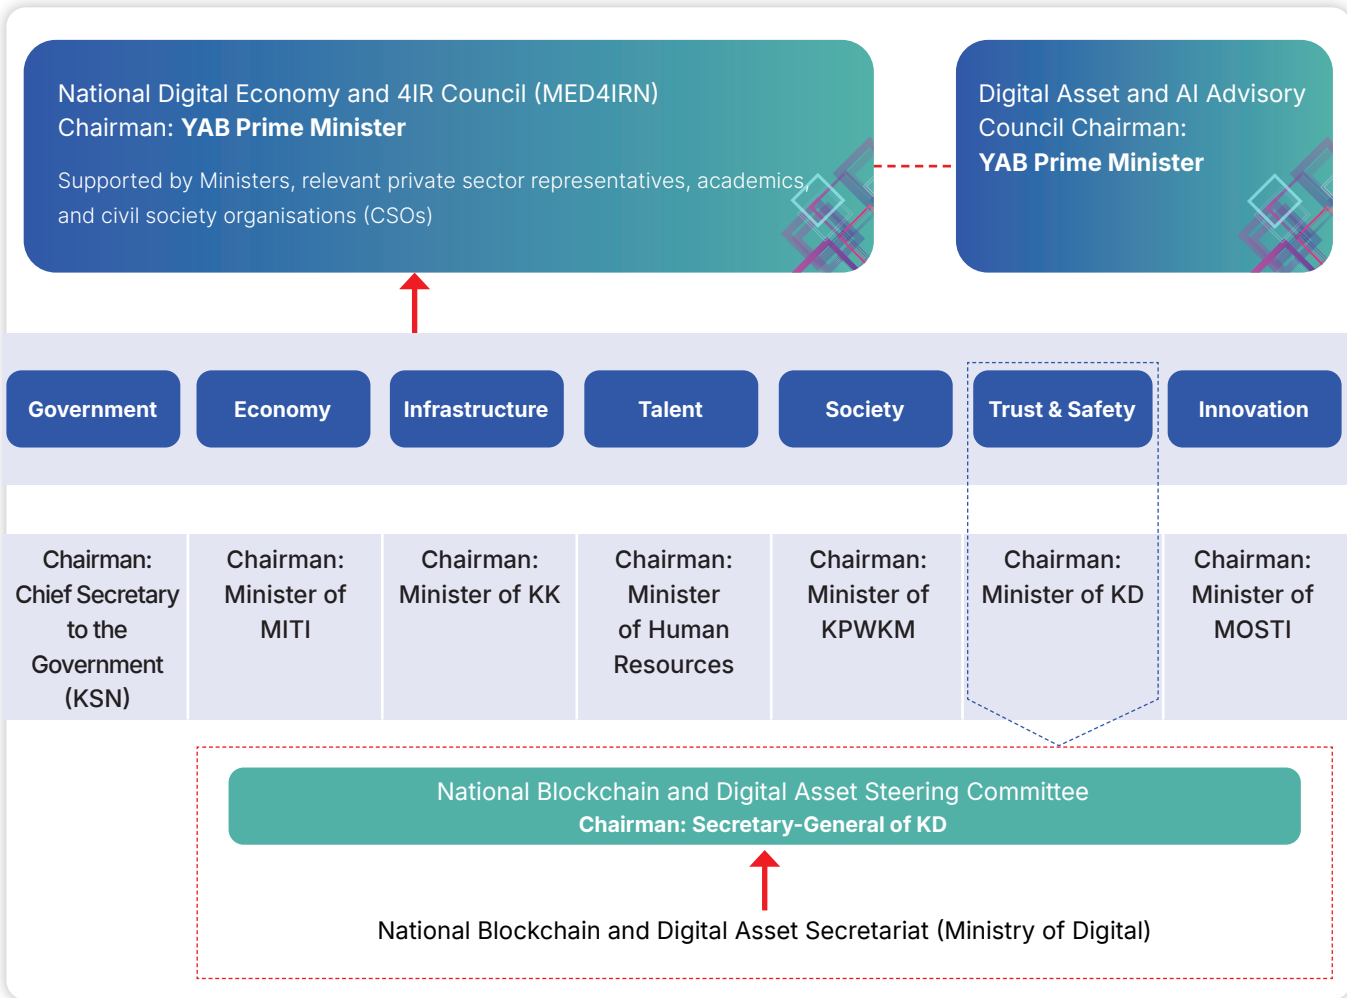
National Digital Economy and 4IR Council (MED4IRN)
Chairman: **YAB Prime Minister**

Supported by Ministers, relevant private sector representatives, academics, and civil society organisations (CSOs)

Digital Asset and AI Advisory Council Chairman:
**YAB Prime Minister**

Government

Economy

Infrastructure

Talent

Society

Trust & Safety

Innovation

Chairman: Chief Secretary to the Government (KSN)

Chairman: Minister of MITI

Chairman: Minister of KK

Chairman: Minister of Human Resources

Chairman: Minister of KPWKM

Chairman: Minister of KD

Chairman: Minister of MOSTI

National Blockchain and Digital Asset Steering Committee
**Chairman: Secretary-General of KD**

National Blockchain and Digital Asset Secretariat (Ministry of Digital)